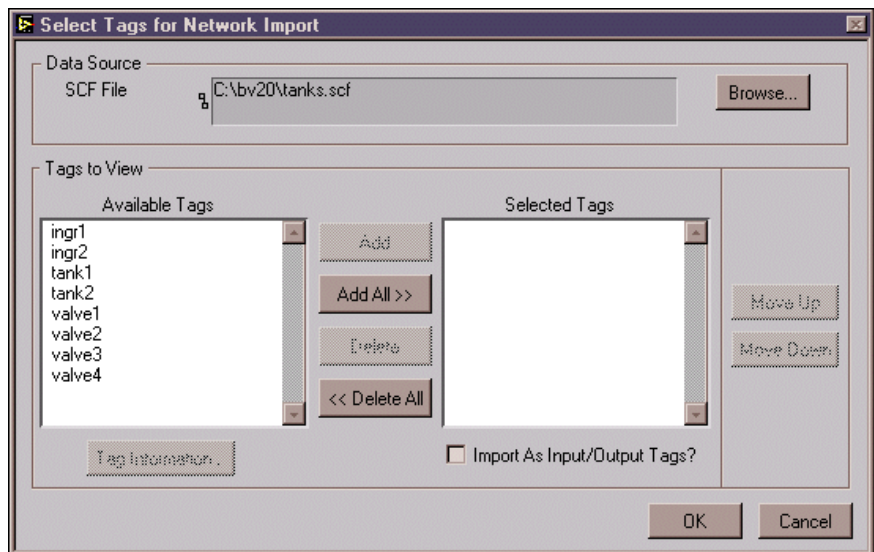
Select Tags for Network Import

Data Source

SCF File

C:\bv20\tanks.scf

Browse...

Tags to View

Available Tags

ingr1
ingr2
tank1
tank2
valve1
valve2
valve3
valve4

Add

Add All >>

Delete

<< Delete All

Selected Tags

Move Up

Move Down

Tag Information...

Import As Input/Output Tags?

OK

Cancel